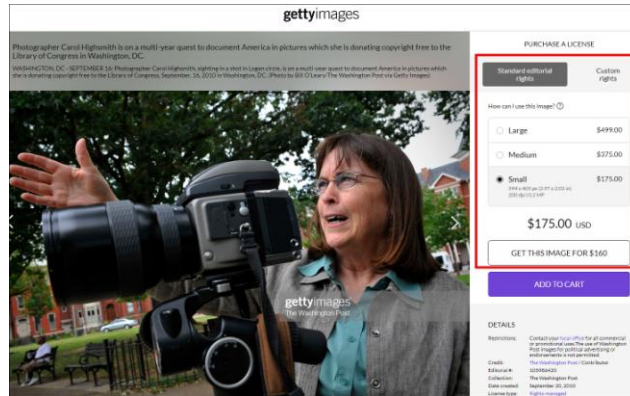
gettyimages

Photographer Carol Highsmith is on a multi-year quest to document America in pictures which she is donating copyright free to the Library of Congress in Washington, DC.

WASHINGTON, DC - SEPTEMBER 16: Photographer Carol Highsmith, sighting in a shot in Logan circle, is on a multi-year quest to document America in pictures which she is donating copyright free to the Library of Congress, September, 16, 2010 in Washington, DC. (Photo by Bill O'Leary/The Washington Post via Getty Images)

gettyimages
The Washington Post

PURCHASE A LICENSE

Standard editorial rights

Custom rights

How can I use this image?

Large $499.00

Medium $375.00

Small $175.00
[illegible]

$175.00 USD

GET THIS IMAGE FOR $160

ADD TO CART

DETAILS

Restrictions: Contact your local office for all commercial or promotional uses. The use of Washington Post images for political advertising or endorsements is not permitted.

Credit: The Washington Post / Contributor

Editorial #: 105986420

Collection: The Washington Post

Date created: September 16, 2010

License type: Rights-managed